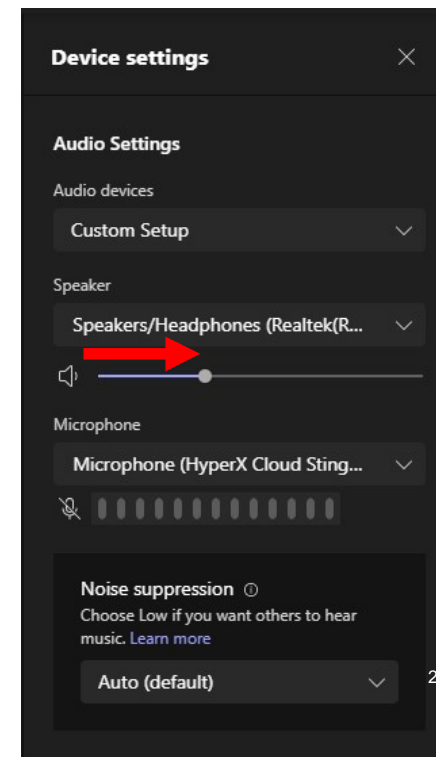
Device settings

Audio Settings

Audio devices

Custom Setup

Speaker

Speakers/Headphones (Realtek(R...

Microphone

Microphone (HyperX Cloud Sting...

Noise suppression ⓘ

Choose Low if you want others to hear music. Learn more

Auto (default)

2